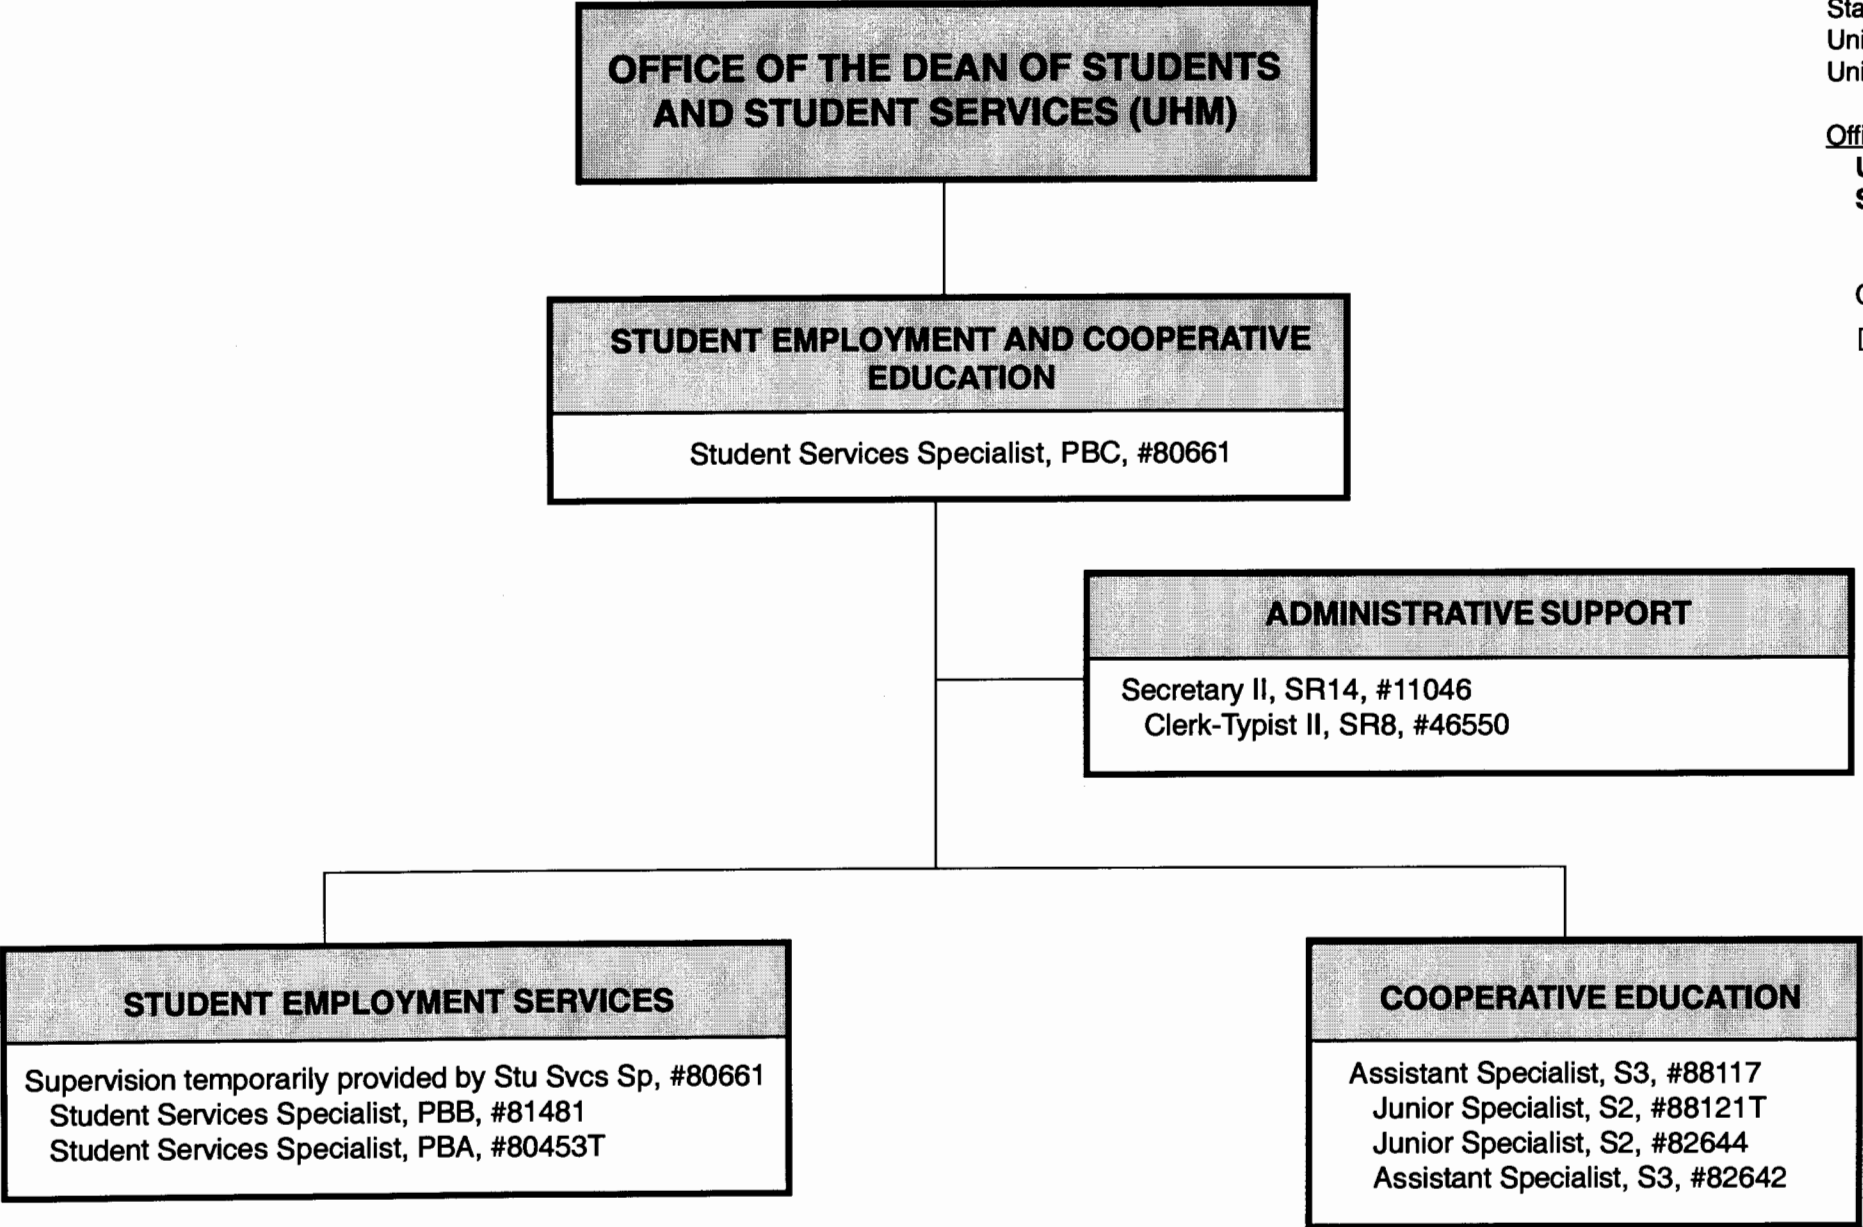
Sta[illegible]
Uni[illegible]
Uni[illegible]

Offi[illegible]
U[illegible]
S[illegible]

C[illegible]

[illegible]

OFFICE OF THE DEAN OF STUDENTS AND STUDENT SERVICES (UHM)

STUDENT EMPLOYMENT AND COOPERATIVE EDUCATION

Student Services Specialist, PBC, #80661

ADMINISTRATIVE SUPPORT

Secretary II, SR14, #11046
Clerk-Typist II, SR8, #46550

STUDENT EMPLOYMENT SERVICES

Supervision temporarily provided by Stu Svcs Sp, #80661
Student Services Specialist, PBB, #81481
Student Services Specialist, PBA, #80453T

COOPERATIVE EDUCATION

Assistant Specialist, S3, #88117
Junior Specialist, S2, #88121T
Junior Specialist, S2, #82644
Assistant Specialist, S3, #82642